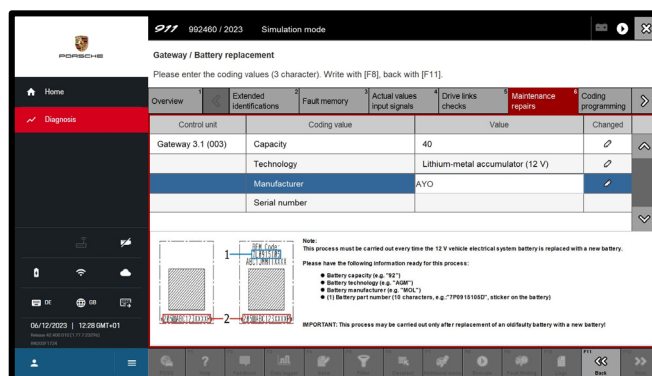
PORSCHE

911 992460 / 2023 Simulation mode

Gateway / Battery replacement

Please enter the coding values (3 character). Write with [F8], back with [F11].

Home

Diagnosis

Overview 1 | Extended identifications 2 | Fault memory 3 | Actual values input signals 4 | Drive links checks 5 | Maintenance repairs 6 | Coding programming

| Control unit | Coding value | Value | Changed |
|---|---|---|---|
| Gateway 3.1 (003) | Capacity | 40 | |
| | Technology | Lithium-metal accumulator (12 V) | |
| | Manufacturer | AYO | |
| | Serial number | | |

OEM Code:
1
2

Note:
This process must be carried out every time the 12 V vehicle electrical system battery is replaced with a new battery.

Please have the following information ready for this process:
● Battery capacity (e.g. "92")
● Battery technology (e.g. "AGM")
● Battery manufacturer (e.g. "MOL")
● (1) Battery part number (10 characters, e.g."7P0915105D", sticker on the battery)

IMPORTANT: This process may be carried out only after replacement of an old/faulty battery with a new battery!

DE GB

06/12/2023 | 12:28 GMT+01

F11
Back